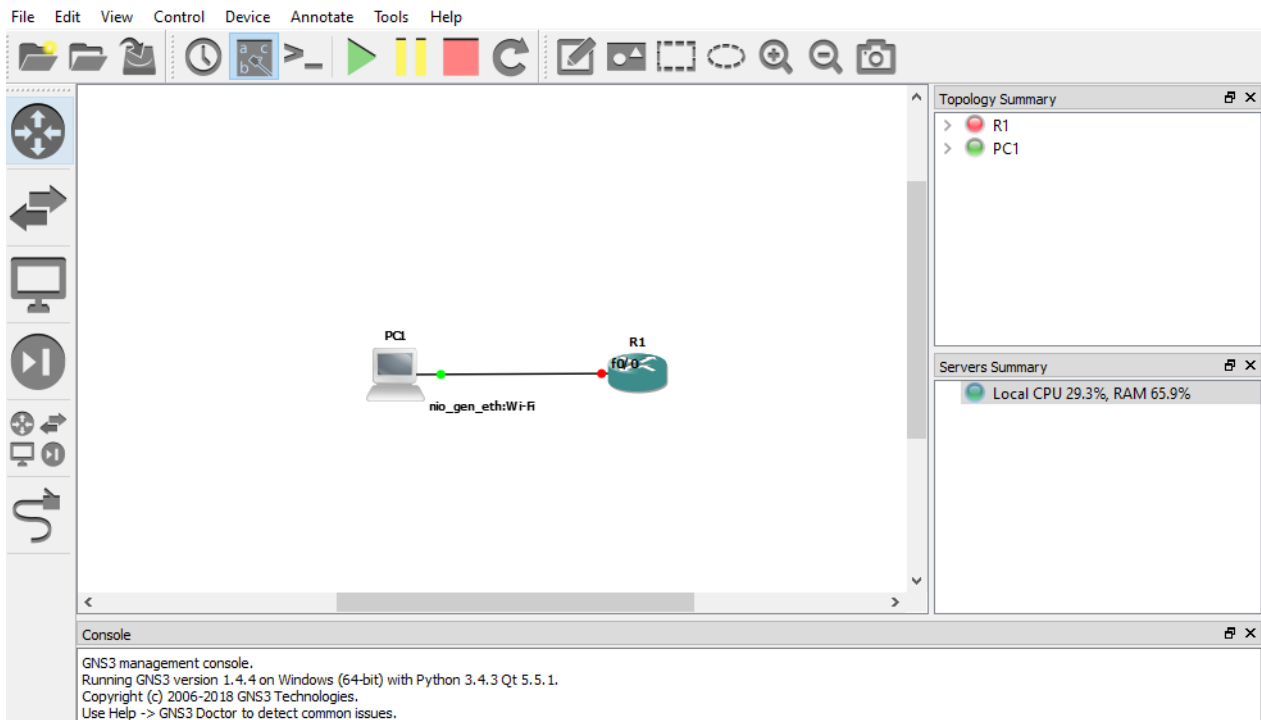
File Edit View Control Device Annotate Tools Help

a c
b

PC1

R1

f0/0

nio_gen_eth:Wi-Fi

Topology Summary

R1

PC1

Servers Summary

Local CPU 29.3%, RAM 65.9%

Console

GNS3 management console.
Running GNS3 version 1.4.4 on Windows (64-bit) with Python 3.4.3 Qt 5.5.1.
Copyright (c) 2006-2018 GNS3 Technologies.
Use Help -> GNS3 Doctor to detect common issues.